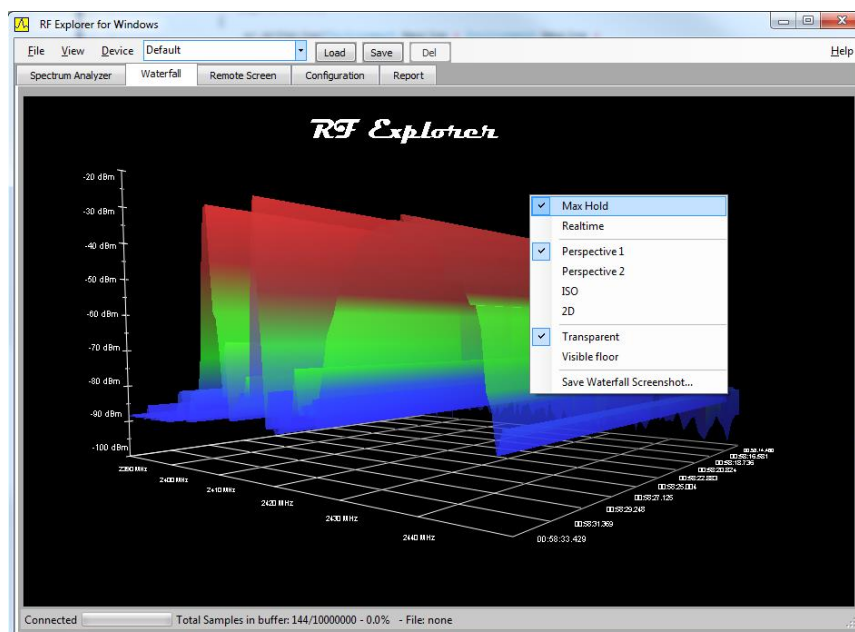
RF Explorer for Windows

File View Device Default Load Save Del Help

Spectrum Analyzer Waterfall Remote Screen Configuration Report

RF Explorer

-20 dBm
-30 dBm
-40 dBm
-50 dBm
-60 dBm
-70 dBm
-80 dBm
-90 dBm
-100 dBm

2390 MHz
2400 MHz
2410 MHz
2420 MHz
2430 MHz
2440 MHz

00:58:14.460
00:58:16.581
00:58:18.736
00:58:20.224
00:58:22.893
00:58:25.004
00:58:27.125
00:58:29.248
00:58:31.369
00:58:33.429

Max Hold
Realtime
Perspective 1
Perspective 2
ISO
2D
Transparent
Visible floor
Save Waterfall Screenshot...

Connected Total Samples in buffer: 144/10000000 - 0.0% - File: none